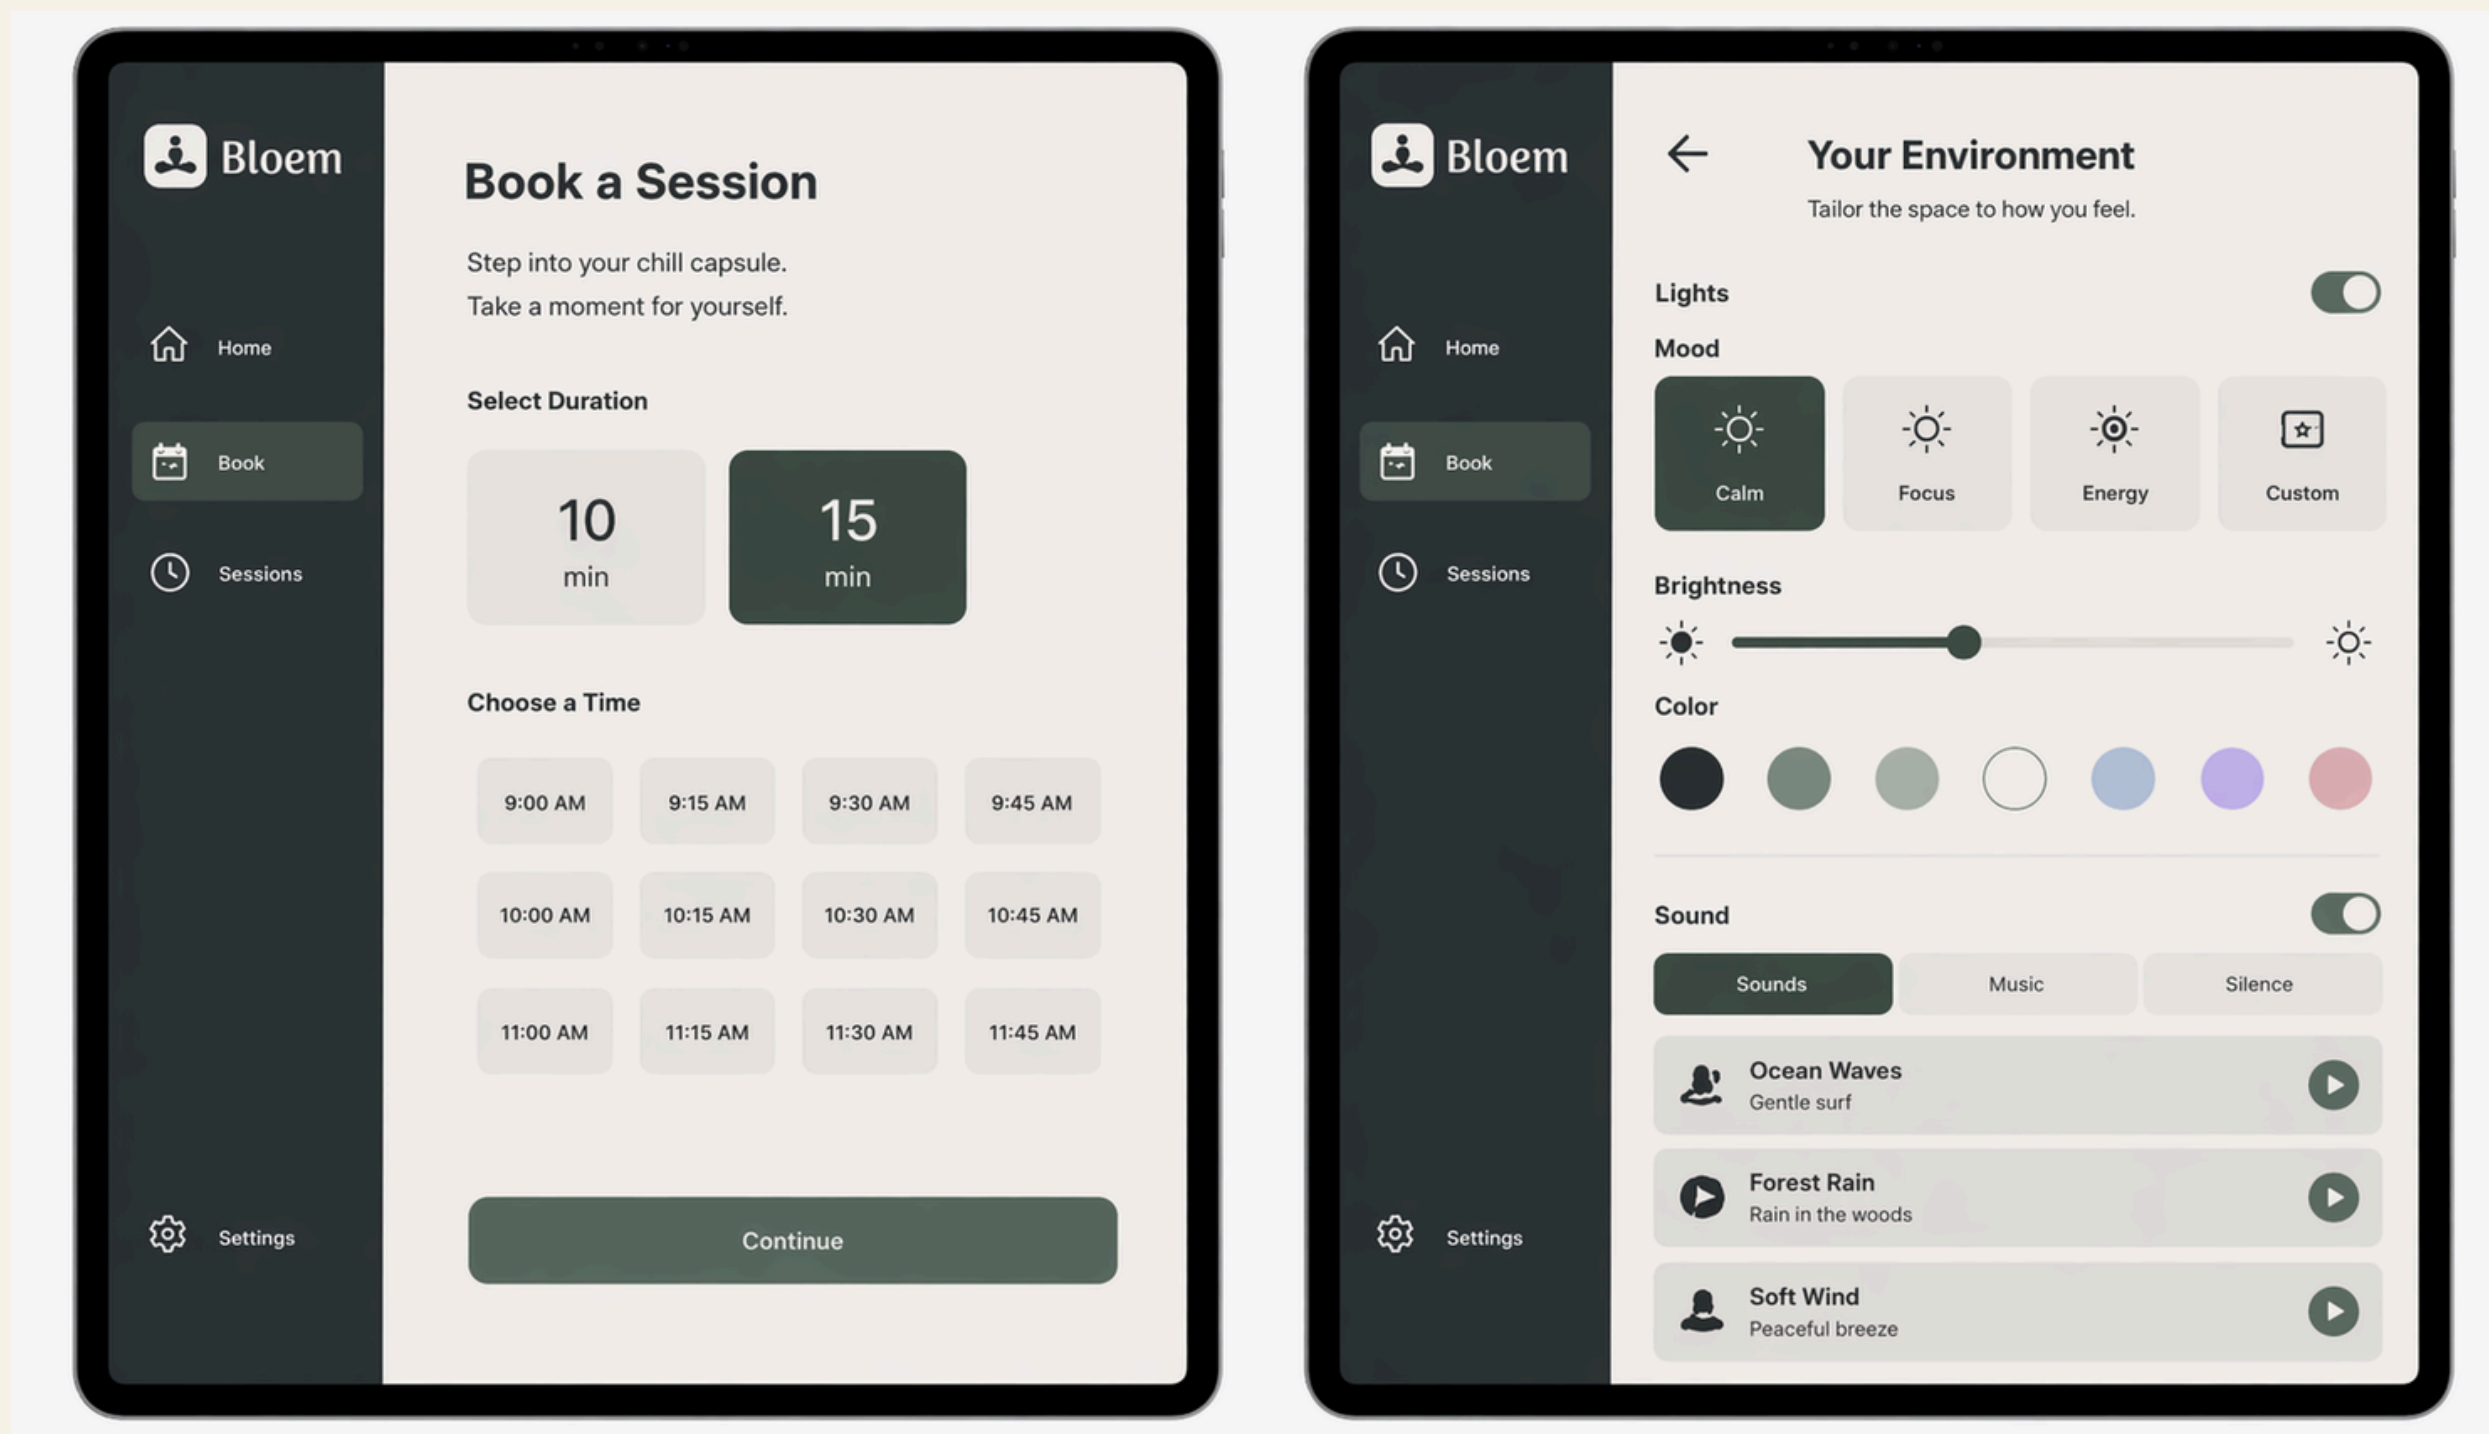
Bloem

Home

Book

Sessions

Settings

Book a Session

Step into your chill capsule.
Take a moment for yourself.

Select Duration

10
min

15
min

Choose a Time

9:00 AM
9:15 AM
9:30 AM
9:45 AM
10:00 AM
10:15 AM
10:30 AM
10:45 AM
11:00 AM
11:15 AM
11:30 AM
11:45 AM

Continue

Bloem

Home

Book

Sessions

Settings

Your Environment

Tailor the space to how you feel.

Lights

Mood

Calm
Focus
Energy
Custom

Brightness

Color

Sound

Sounds
Music
Silence

Ocean Waves
Gentle surf

Forest Rain
Rain in the woods

Soft Wind
Peaceful breeze